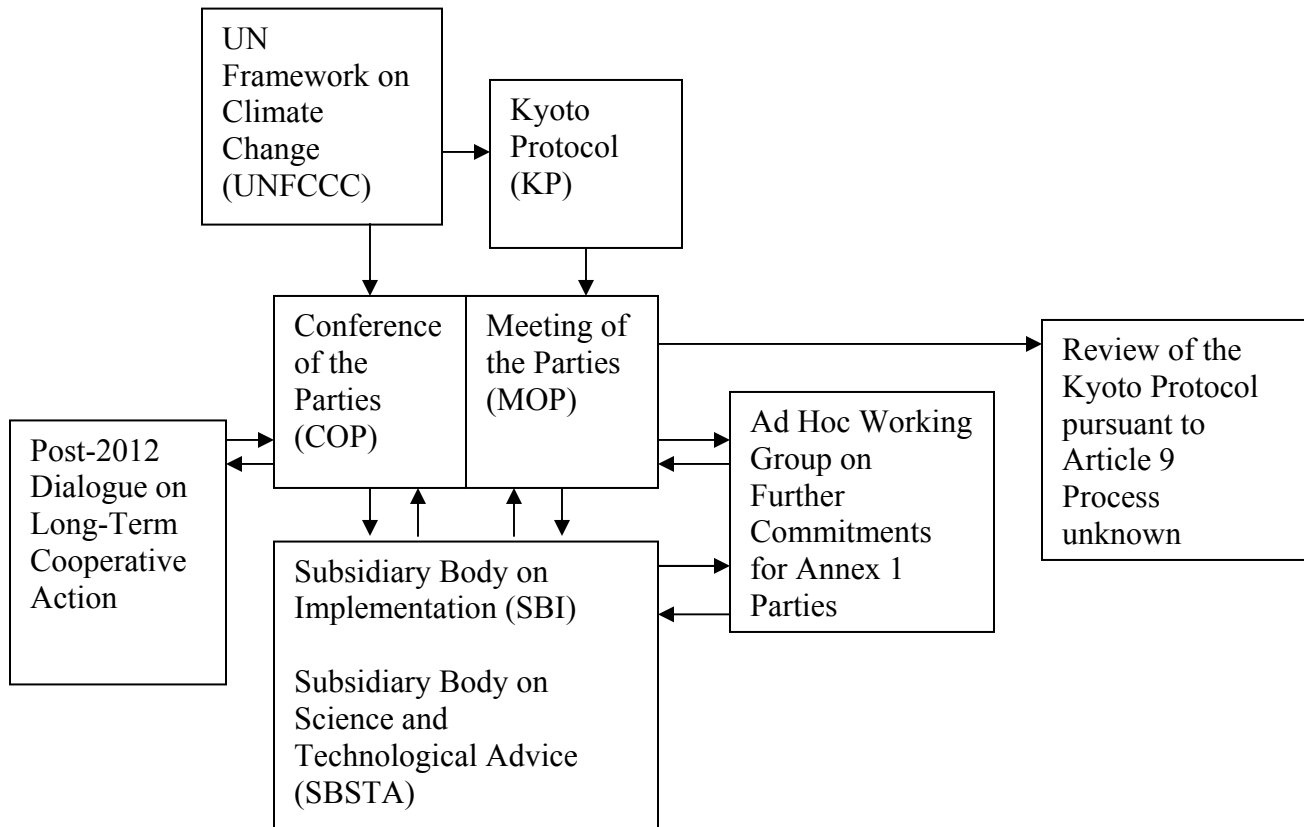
UN Framework on Climate Change (UNFCCC)

Kyoto Protocol (KP)

Conference of the Parties (COP)

Meeting of the Parties (MOP)

Review of the Kyoto Protocol pursuant to Article 9 Process unknown

Post-2012 Dialogue on Long-Term Cooperative Action

Ad Hoc Working Group on Further Commitments for Annex 1 Parties

Subsidiary Body on Implementation (SBI)

Subsidiary Body on Science and Technological Advice (SBSTA)